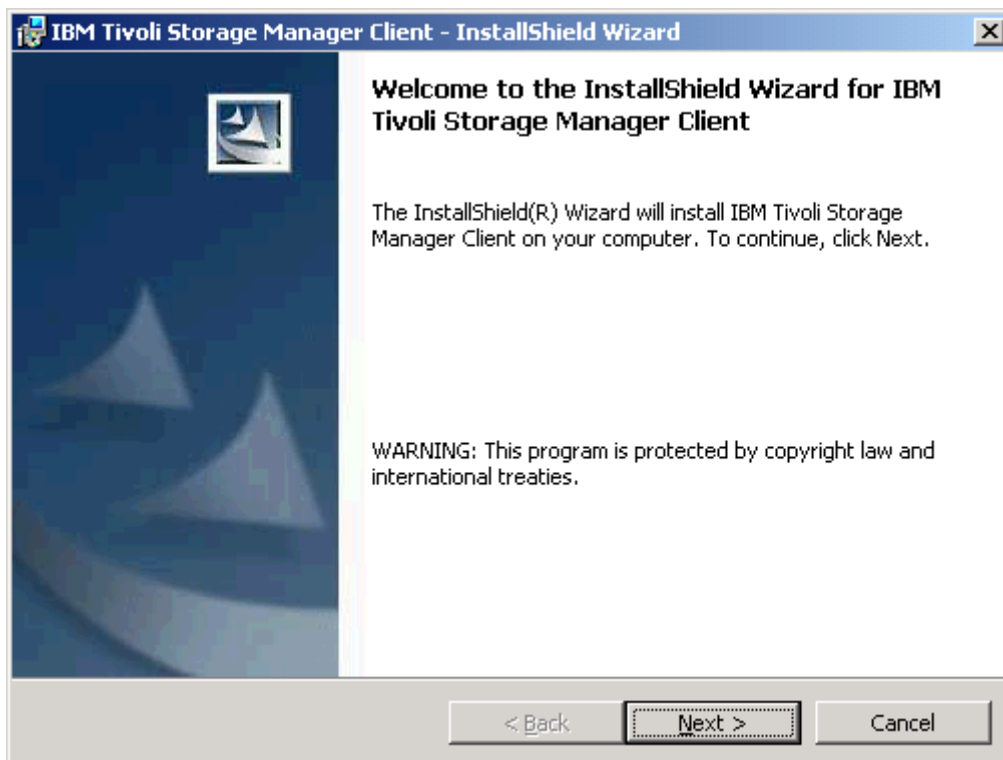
IBM Tivoli Storage Manager Client - InstallShield Wizard

Welcome to the InstallShield Wizard for IBM Tivoli Storage Manager Client

The InstallShield(R) Wizard will install IBM Tivoli Storage Manager Client on your computer. To continue, click Next.

WARNING: This program is protected by copyright law and international treaties.

< Back
Next >
Cancel